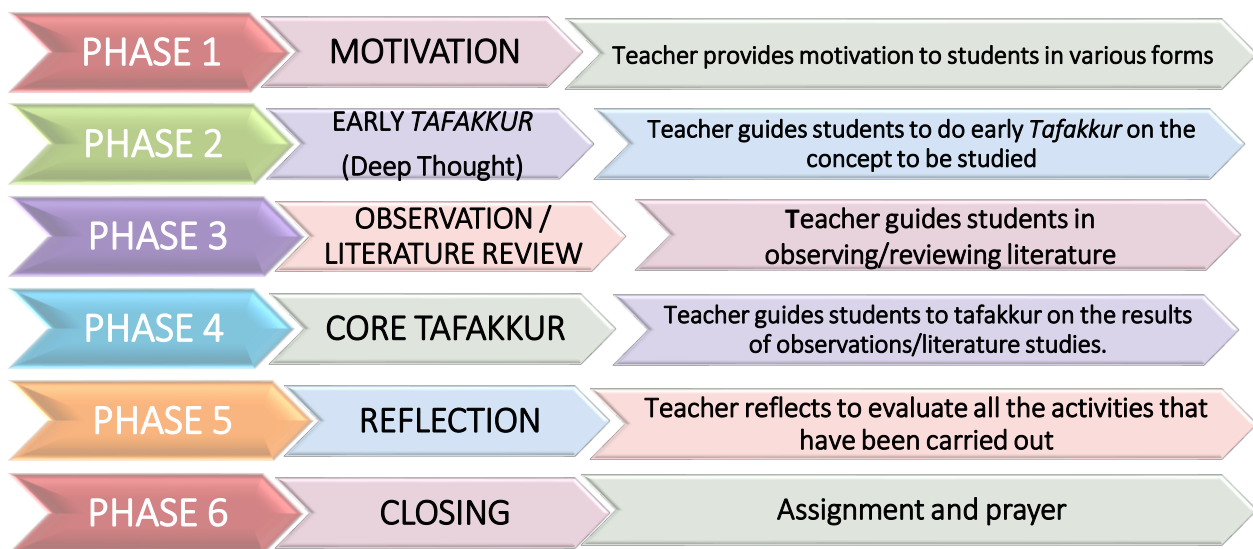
PHASE 1
MOTIVATION
Teacher provides motivation to students in various forms

PHASE 2
EARLY *TAFAKKUR* (Deep Thought)
Teacher guides students to do early *Tafakkur* on the concept to be studied

PHASE 3
OBSERVATION / LITERATURE REVIEW
Teacher guides students in observing/reviewing literature

PHASE 4
CORE TAFAKKUR
Teacher guides students to tafakkur on the results of observations/literature studies.

PHASE 5
REFLECTION
Teacher reflects to evaluate all the activities that have been carried out

PHASE 6
CLOSING
Assignment and prayer